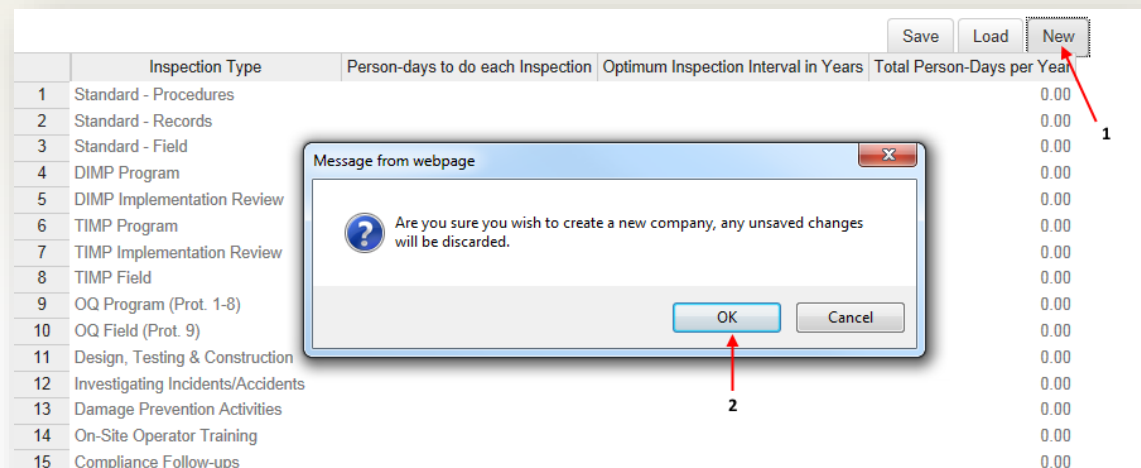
Save Load New

| | Inspection Type | Person-days to do each Inspection | Optimum Inspection Interval in Years | Total Person-Days per Year |
|---|---|---|---|---|
| 1 | Standard - Procedures | | | 0.00 |
| 2 | Standard - Records | | | 0.00 |
| 3 | Standard - Field | | | 0.00 |
| 4 | DIMP Program | | | 0.00 |
| 5 | DIMP Implementation Review | | | 0.00 |
| 6 | TIMP Program | | | 0.00 |
| 7 | TIMP Implementation Review | | | 0.00 |
| 8 | TIMP Field | | | 0.00 |
| 9 | OQ Program (Prot. 1-8) | | | 0.00 |
| 10 | OQ Field (Prot. 9) | | | 0.00 |
| 11 | Design, Testing & Construction | | | 0.00 |
| 12 | Investigating Incidents/Accidents | | | 0.00 |
| 13 | Damage Prevention Activities | | | 0.00 |
| 14 | On-Site Operator Training | | | 0.00 |
| 15 | Compliance Follow-ups | | | 0.00 |

1

Message from webpage

Are you sure you wish to create a new company, any unsaved changes will be discarded.

OK Cancel

2